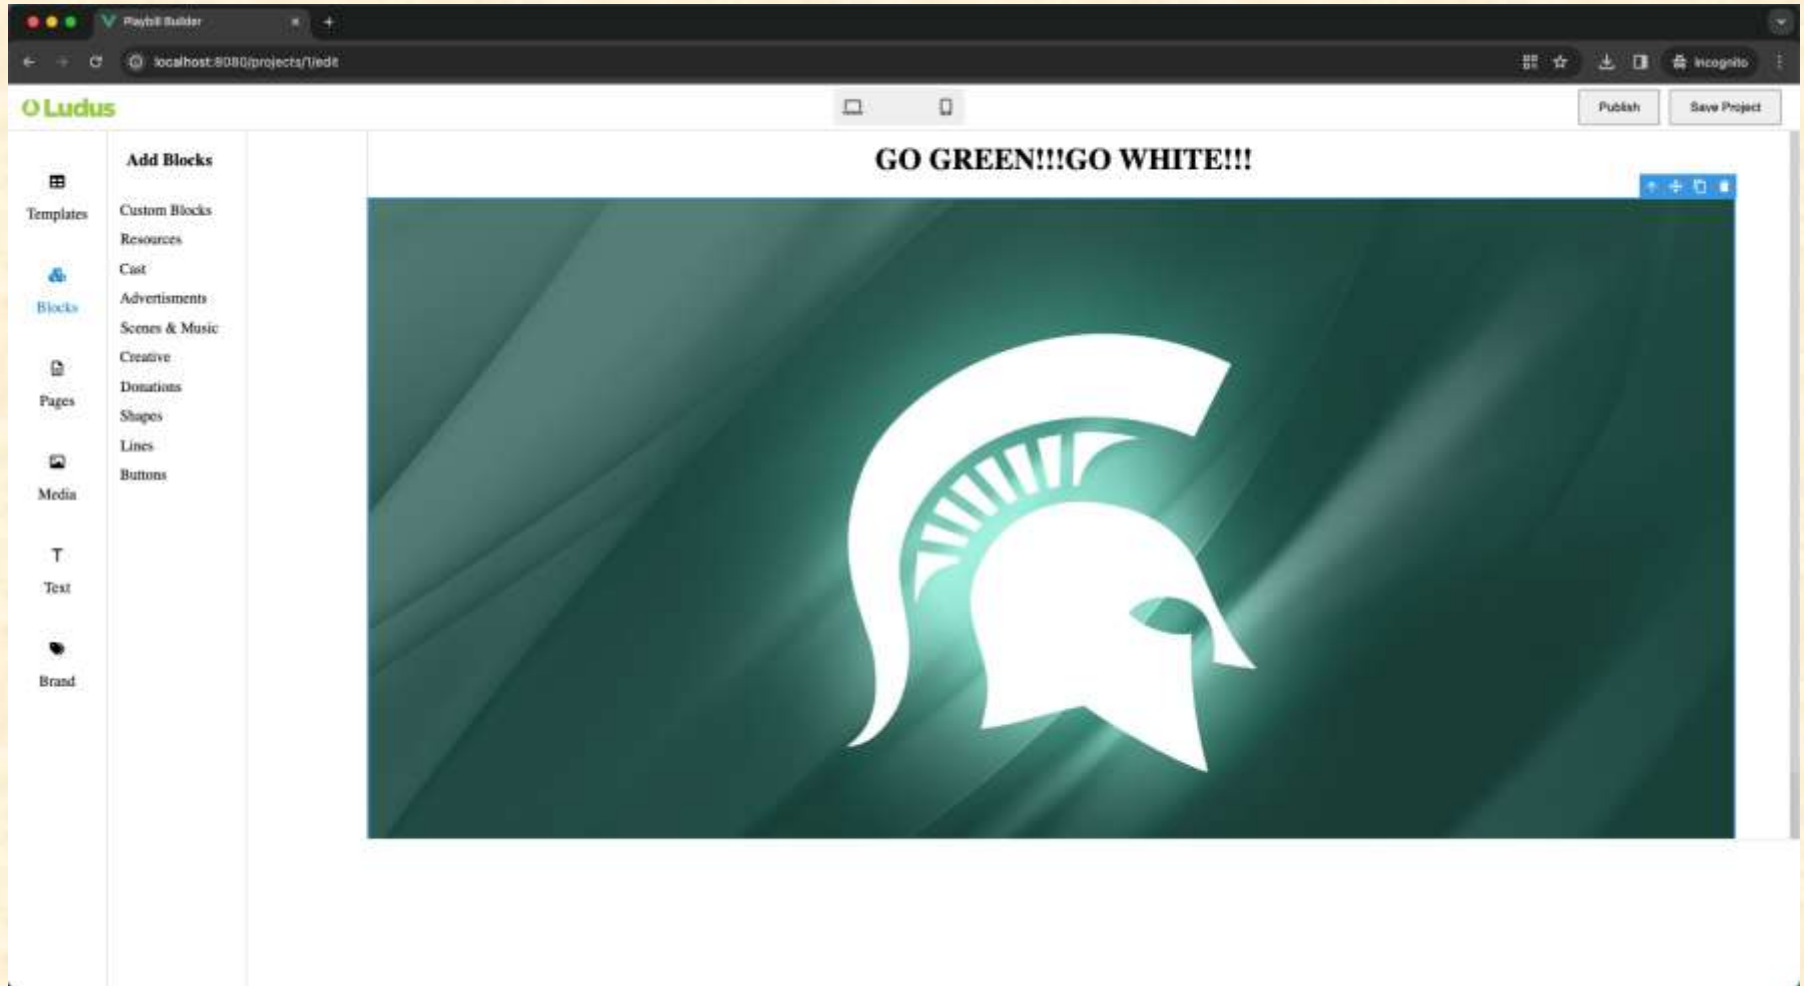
Playbill Builder

localhost:8080/projects/1/edit

Incognito

Ludus

Publish

Save Project

Templates

Blocks

Pages

Media

Text

Brand

Add Blocks

Custom Blocks

Resources

Cast

Advertisments

Scenes & Music

Creative

Donations

Shapes

Lines

Buttons

GO GREEN!!!GO WHITE!!!